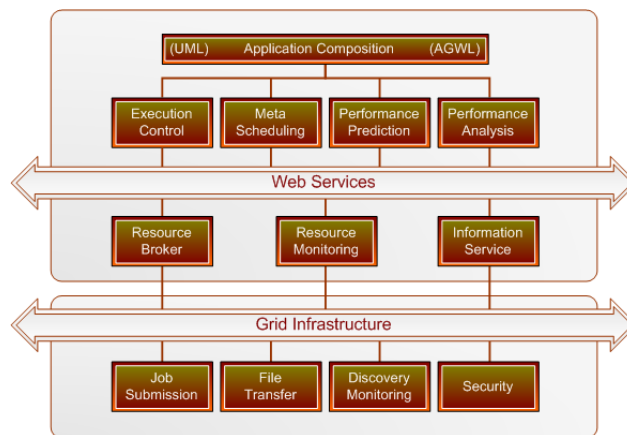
(UML) Application Composition (AGWL)

Execution Control

Meta Scheduling

Performance Prediction

Performance Analysis

Web Services

Resource Broker

Resource Monitoring

Information Service

Grid Infrastructure

Job Submission

File Transfer

Discovery Monitoring

Security